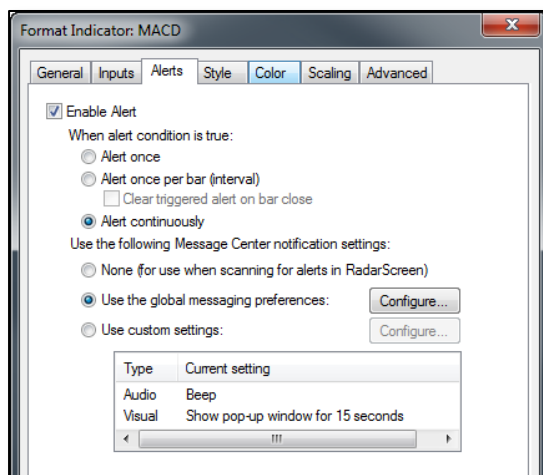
Format Indicator: MACD

General | Inputs | Alerts | Style | Color | Scaling | Advanced

Enable Alert

When alert condition is true:

Alert once

Alert once per bar (interval)

Clear triggered alert on bar close

Alert continuously

Use the following Message Center notification settings:

None (for use when scanning for alerts in RadarScreen)

Use the global messaging preferences:

Configure...

Use custom settings:

Configure...

| Type | Current setting |
|---|---|
| Audio | Beep |
| Visual | Show pop-up window for 15 seconds |